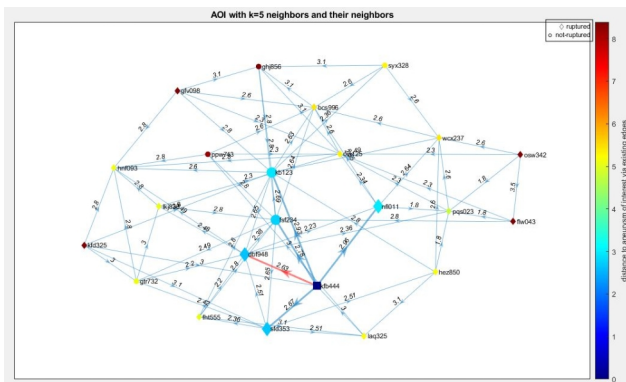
AOI with k=5 neighbors and their neighbors

◇ ruptured
○ not-ruptured

ghf856
syx328
gfv098
bcs996
wcx237
osw342
nnf093
ppeg743
dgf25
cf123
nf011
pqs023
ftw043
kj325
nf294
kfd325
dbf948
hez850
gtr732
db444
tht555
afd353
laq325

3.1
3.1
2.6
3.1
2.6
2.8
2.8
2.6
2.8
2.6
3.1
2.6
2.8
2.3
2.6
2.3
2.6
1.8
3.5
1.8
2.8
2.8
2.3
2.8
2.6
2.8
2.2
1.8
2.36
2.62
2.51
3.1
2.36
2.51
3.1
3
1.8
7
7

distance to aneurysm of interest via existing edges
0
1
2
3
4
5
6
7
8